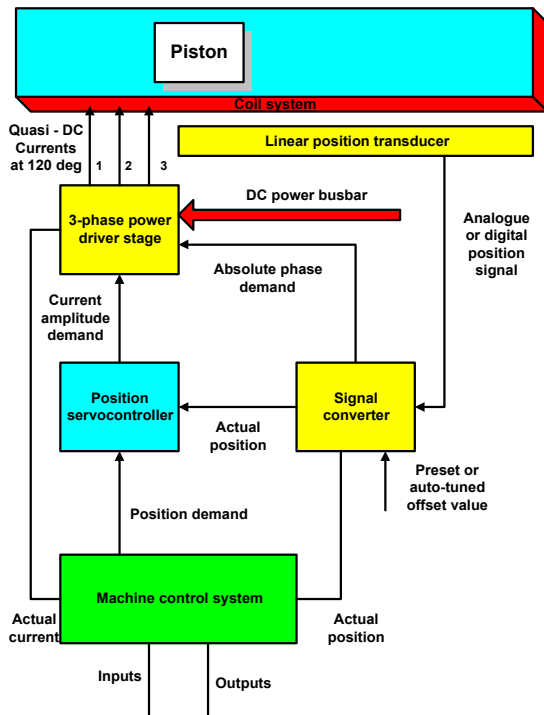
Piston

Coil system

Quasi - DC Currents at 120 deg

1

2

3

Linear position transducer

DC power busbar

3-phase power driver stage

Analogue or digital position signal

Absolute phase demand

Current amplitude demand

Position servocontroller

Actual position

Signal converter

Preset or auto-tuned offset value

Position demand

Machine control system

Actual current

Actual position

Inputs

Outputs